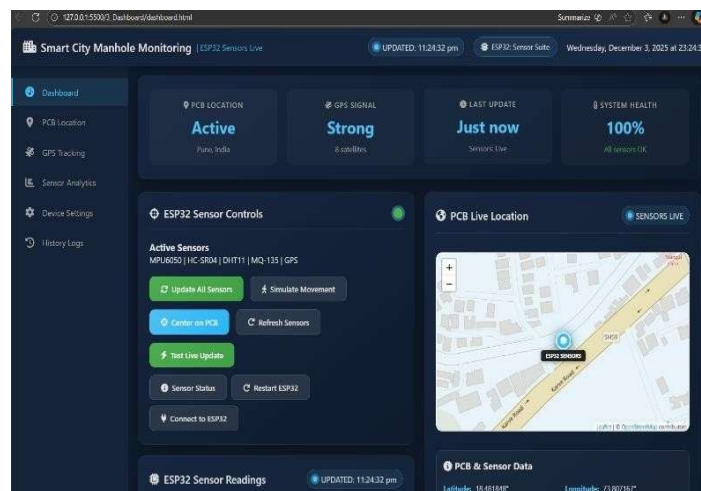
127.0.0.1:5500/3. Dashboard/dashboard.html

Summarize

Smart City Manhole Monitoring | ESP32 Sensors Live

UPDATED: 11:24:32 pm

ESP32: Sensor Suite

Wednesday, December 3, 2025 at 23:24:3

Dashboard

PCB Location

GPS Tracking

Sensor Analytics

Device Settings

History Logs

PCB LOCATION
Active
Pune, India

GPS SIGNAL
Strong
8 satellites

LAST UPDATE
Just now
Sensors Live

SYSTEM HEALTH
100%
All sensors OK

ESP32 Sensor Controls

Active Sensors
MPU6050 | HC-SR04 | DHT11 | MQ-135 | GPS

Update All Sensors

Simulate Movement

Center on PCB

Refresh Sensors

Test Live Update

Sensor Status

Restart ESP32

Connect to ESP32

PCB Live Location

SENSORS LIVE

+
−

ESP32 SENSORS

Leaflet | © OpenStreetMap contributors

ESP32 Sensor Readings

UPDATED: 11:24:32 pm

PCB & Sensor Data

Latitude: 18.481848°

Longitude: 73.807167°